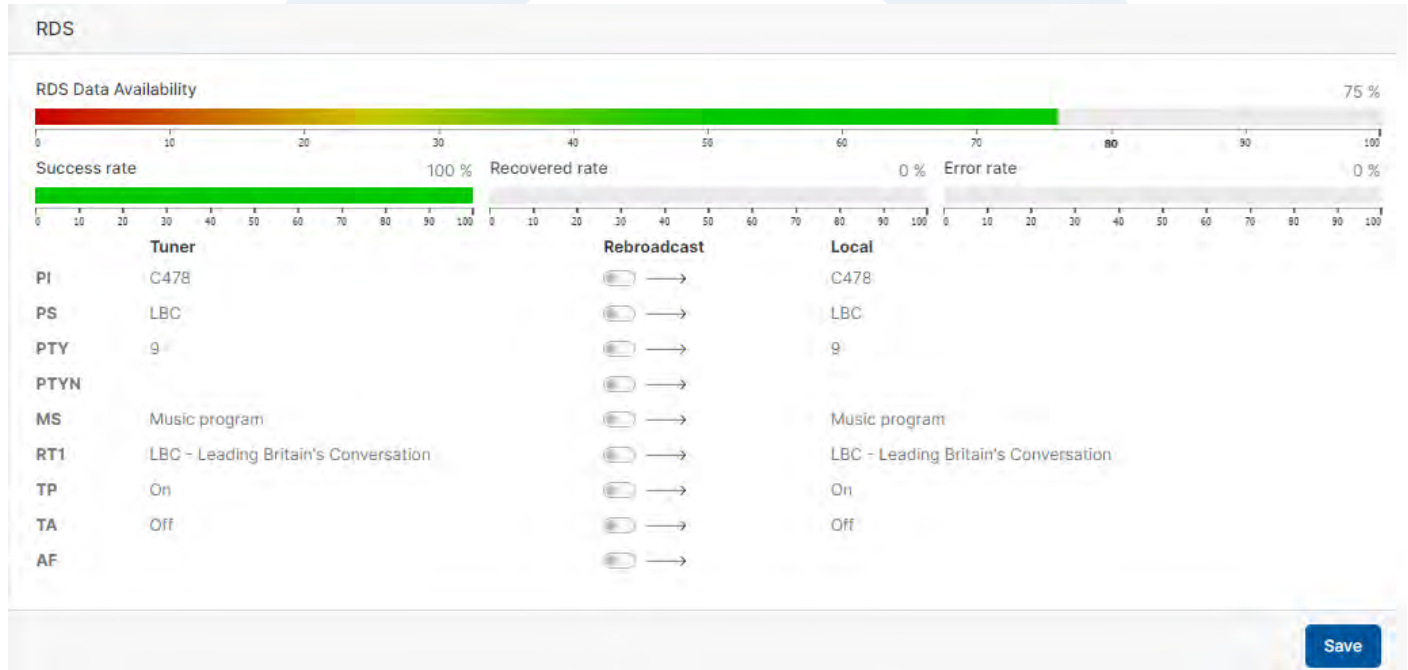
RDS

RDS Data Availability 75 %

0 10 20 30 40 50 60 70 80 90 100

Success rate 100 %

0 10 20 30 40 50 60 70 80 90 100

Recovered rate 0 %

0 10 20 30 40 50 60 70 80 90 100

Error rate 0 %

0 10 20 30 40 50 60 70 80 90 100

| | Tuner | Rebroadcast | Local |
|---|---|---|---|
| PI | C478 | ⟶ | C478 |
| PS | LBC | ⟶ | LBC |
| PTY | 9 | ⟶ | 9 |
| PTYN | | ⟶ | |
| MS | Music program | ⟶ | Music program |
| RT1 | LBC - Leading Britain's Conversation | ⟶ | LBC - Leading Britain's Conversation |
| TP | On | ⟶ | On |
| TA | Off | ⟶ | Off |
| AF | | ⟶ | |

Save